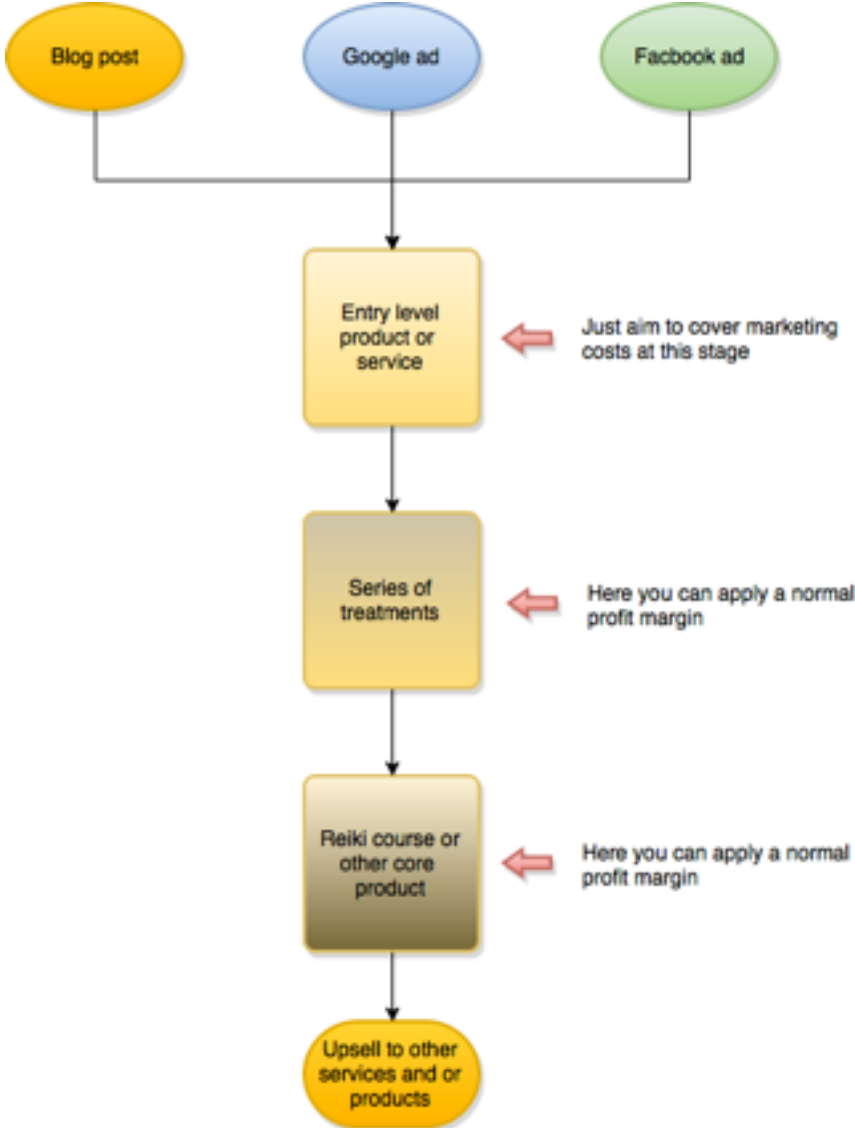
Blog post

Google ad

Facbook ad

Entry level product or service

Just aim to cover marketing costs at this stage

Series of treatments

Here you can apply a normal profit margin

Reiki course or other core product

Here you can apply a normal profit margin

Upsell to other services and or products